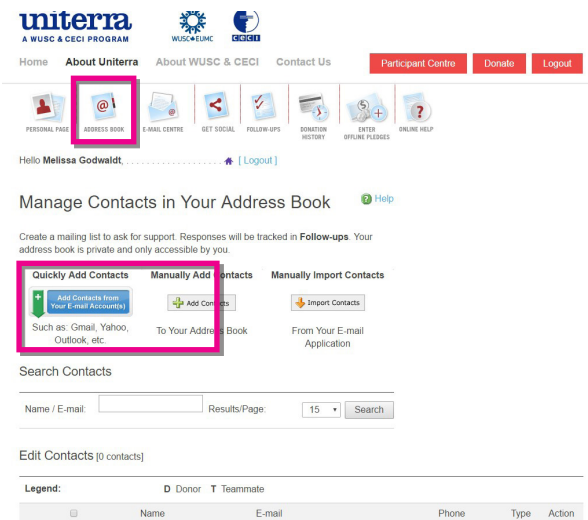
uniterra
A WUSC & CECI PROGRAM

WUSC•EUMC CECI

Home About Uniterra About WUSC & CECI Contact Us

Participant Centre Donate Logout

PERSONAL PAGE ADDRESS BOOK E-MAIL CENTRE GET SOCIAL FOLLOW-UPS DONATION HISTORY ENTER OFFLINE PLEDGES ONLINE HELP

Hello Melissa Godwaldt, . . . . . . . . . . . . . . . . [ Logout ]

Manage Contacts in Your Address Book

Help

Create a mailing list to ask for support. Responses will be tracked in Follow-ups. Your address book is private and only accessible by you.

Quickly Add Contacts

Add Contacts from Your E-mail Account(s)

Such as: Gmail, Yahoo, Outlook, etc.

Manually Add Contacts

Add Contacts

To Your Address Book

Manually Import Contacts

Import Contacts

From Your E-mail Application

Search Contacts

Name / E-mail: Results/Page: 15 Search

Edit Contacts [0 contacts]

Legend: D Donor T Teammate

Name E-mail Phone Type Action